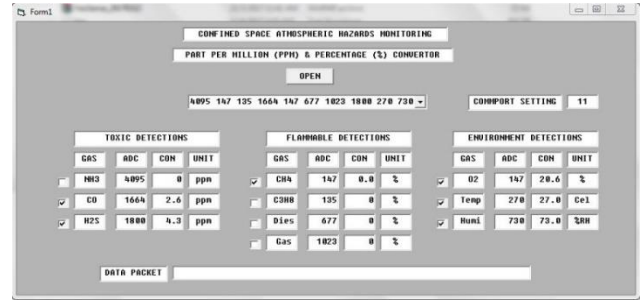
Form1

CONFINED SPACE ATMOSPHERIC HAZARDS MONITORING

PART PER MILLION (PPM) & PERCENTAGE (%) CONVERTOR

OPEN

4095 147 135 1664 147 677 1023 1800 270 730

COMMPORT SETTING 11

TOXIC DETECTIONS

| GAS | ADC | CON | UNIT |
|---|---|---|---|
| NH3 | 4095 | 0 | ppm |
| CO | 1664 | 2.6 | ppm |
| H2S | 1800 | 4.3 | ppm |

FLAMMABLE DETECTIONS

| GAS | ADC | CON | UNIT |
|---|---|---|---|
| CH4 | 147 | 0.0 | % |
| C3H8 | 135 | 0 | % |
| Dies | 677 | 0 | % |
| Gas | 1023 | 0 | % |

ENVIRONMENT DETECTIONS

| GAS | ADC | CON | UNIT |
|---|---|---|---|
| O2 | 147 | 20.6 | % |
| Temp | 270 | 27.0 | Cel |
| Humi | 730 | 73.0 | %RH |

DATA PACKET